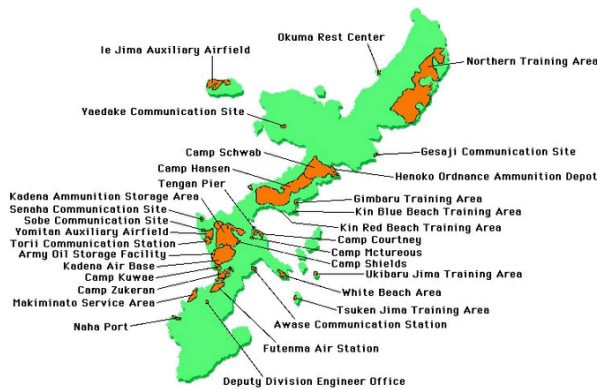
Ie Jima Auxiliary Airfield
Okuma Rest Center
Northern Training Area
Yaedake Communication Site
Camp Schwab
Gesaji Communication Site
Camp Hansen
Henoko Ordnance Ammunition Depot
Tengan Pier
Gimbaru Training Area
Kadena Ammunition Storage Area
Kin Blue Beach Training Area
Senaha Communication Site
Sobe Communication Site
Kin Red Beach Training Area
Yomitan Auxiliary Airfield
Camp Courtney
Torii Communication Station
Camp Mctureous
Army Oil Storage Facility
Camp Shields
Kadena Air Base
Ukibaru Jima Training Area
Camp Kuwae
Camp Zukeran
White Beach Area
Makiminato Service Area
Tsuken Jima Training Area
Naha Port
Awase Communication Station
Futenma Air Station
Deputy Division Engineer Office